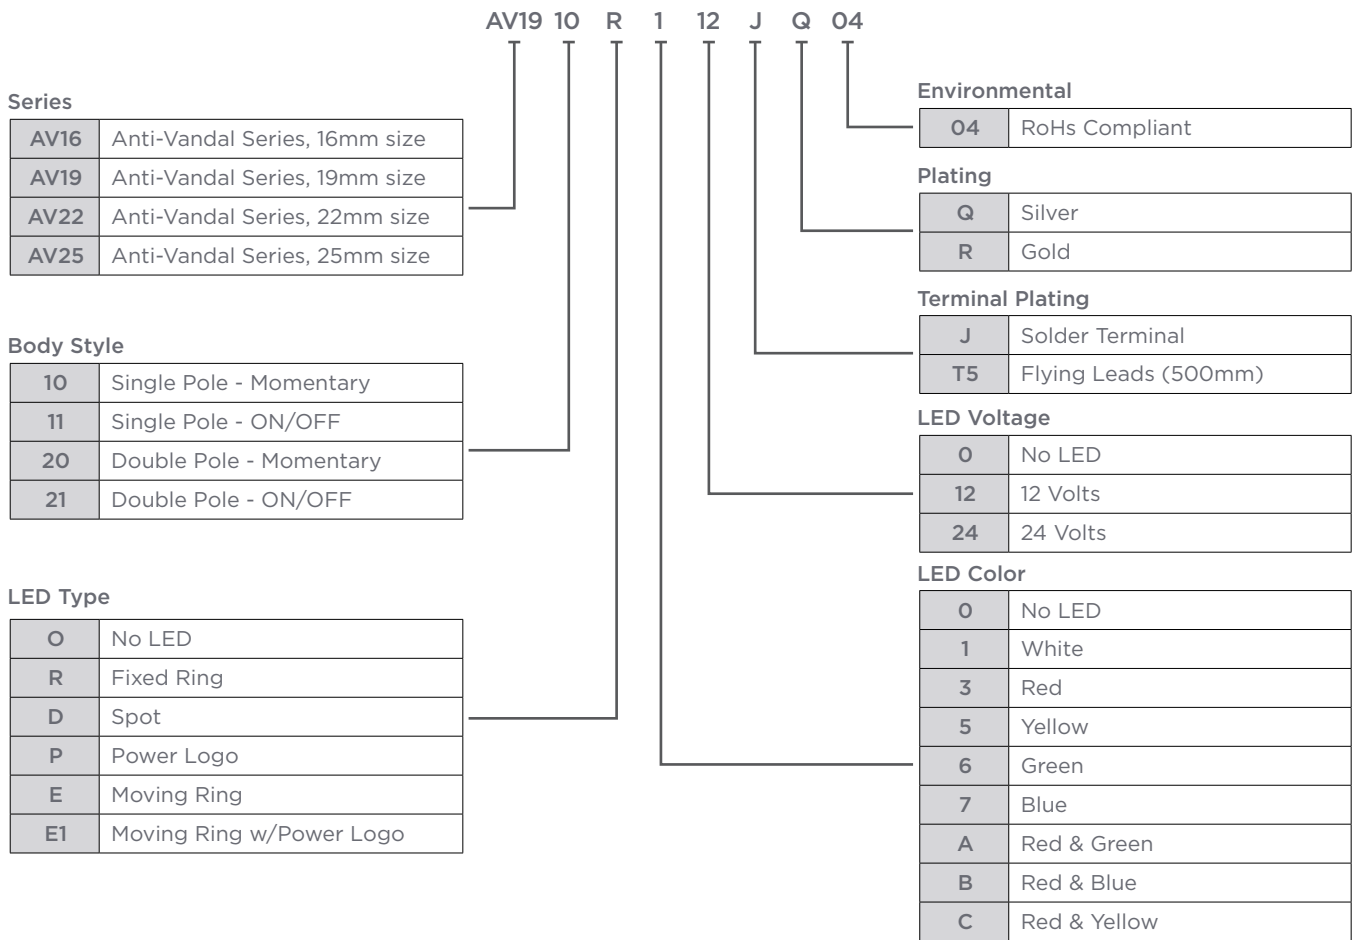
AV19 10 R 1 12 J Q 04

Series

| AV16 | Anti-Vandal Series, 16mm size |
|---|---|
| AV19 | Anti-Vandal Series, 19mm size |
| AV22 | Anti-Vandal Series, 22mm size |
| AV25 | Anti-Vandal Series, 25mm size |

Body Style

| 10 | Single Pole - Momentary |
|---|---|
| 11 | Single Pole - ON/OFF |
| 20 | Double Pole - Momentary |
| 21 | Double Pole - ON/OFF |

LED Type

| O | No LED |
|---|---|
| R | Fixed Ring |
| D | Spot |
| P | Power Logo |
| E | Moving Ring |
| E1 | Moving Ring w/Power Logo |

Environmental

| 04 | RoHs Compliant |
|---|---|

Plating

| Q | Silver |
|---|---|
| R | Gold |

Terminal Plating

| J | Solder Terminal |
|---|---|
| T5 | Flying Leads (500mm) |

LED Voltage

| 0 | No LED |
|---|---|
| 12 | 12 Volts |
| 24 | 24 Volts |

LED Color

| 0 | No LED |
|---|---|
| 1 | White |
| 3 | Red |
| 5 | Yellow |
| 6 | Green |
| 7 | Blue |
| A | Red & Green |
| B | Red & Blue |
| C | Red & Yellow |